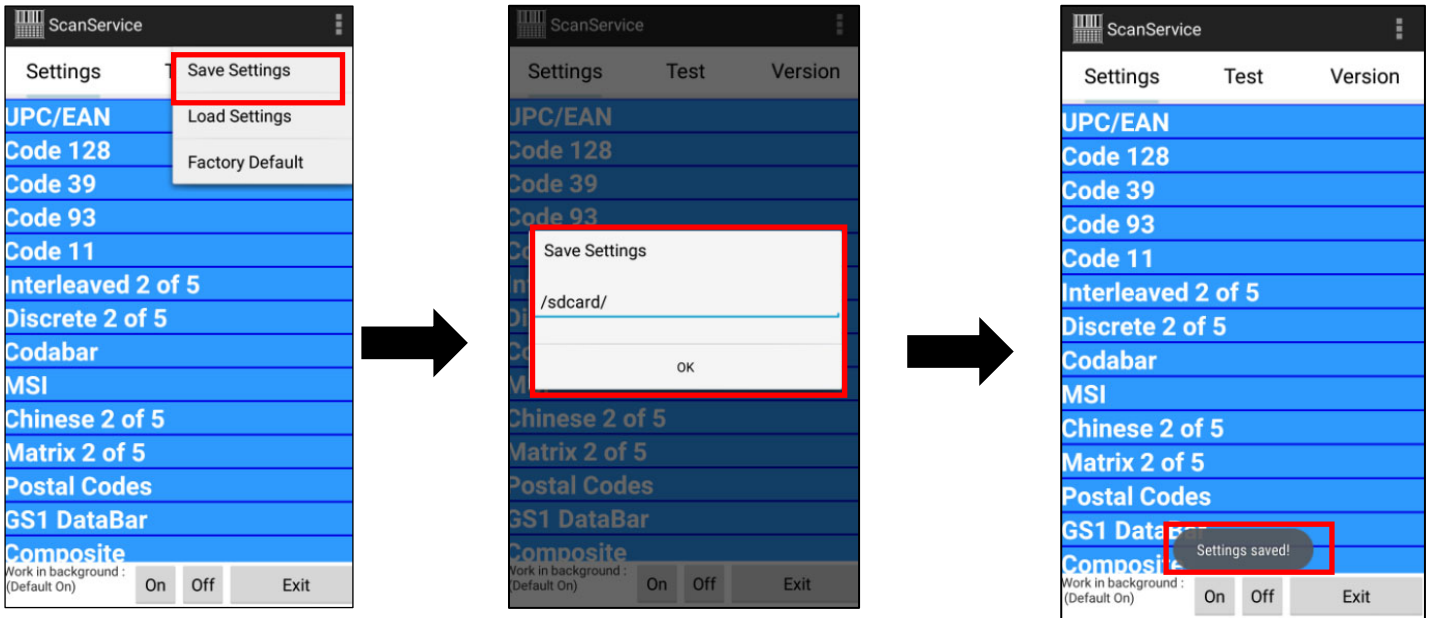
ScanService

Settings

Save Settings

Load Settings

Factory Default

UPC/EAN
Code 128
Code 39
Code 93
Code 11
Interleaved 2 of 5
Discrete 2 of 5
Codabar
MSI
Chinese 2 of 5
Matrix 2 of 5
Postal Codes
GS1 DataBar
Composite

Work in background : (Default On)
On Off Exit

ScanService

Settings Test Version

UPC/EAN
Code 128
Code 39
Code 93

Save Settings

/sdcard/

OK

Chinese 2 of 5
Matrix 2 of 5
Postal Codes
GS1 DataBar
Composite

Work in background : (Default On)
On Off Exit

ScanService

Settings Test Version

UPC/EAN
Code 128
Code 39
Code 93
Code 11
Interleaved 2 of 5
Discrete 2 of 5
Codabar
MSI
Chinese 2 of 5
Matrix 2 of 5
Postal Codes
GS1 Data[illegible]
Composi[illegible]

Settings saved!

Work in background : (Default On)
On Off Exit